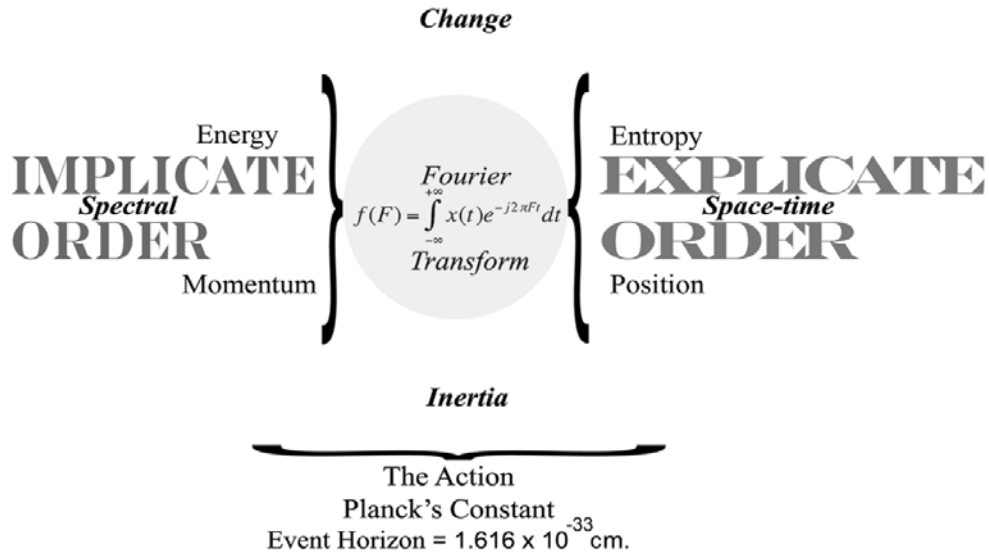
Change

Energy

IMPLICATE
Spectral
ORDER

Momentum

Fourier
$f(F) = \int_{-\infty}^{+\infty} x(t) e^{-j2\pi Ft} dt$
Transform

Entropy

EXPLICATE
Space-time
ORDER

Position

Inertia

The Action
Planck's Constant
Event Horizon = 1.616 x $10^{-33}$ cm.